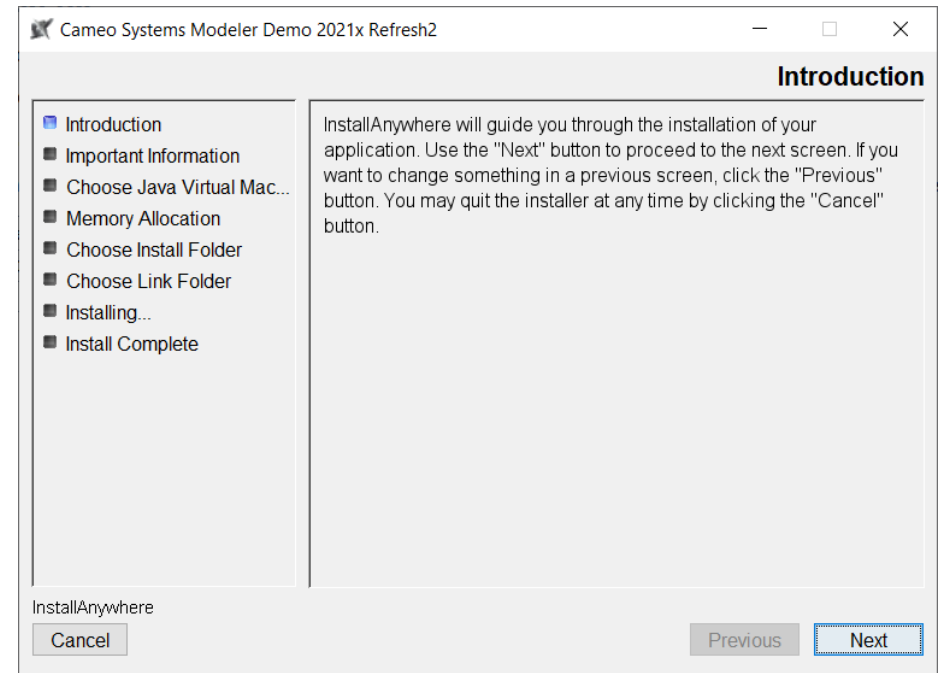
Cameo Systems Modeler Demo 2021x Refresh2

Introduction

Introduction
Important Information
Choose Java Virtual Mac...
Memory Allocation
Choose Install Folder
Choose Link Folder
Installing...
Install Complete

InstallAnywhere will guide you through the installation of your application. Use the "Next" button to proceed to the next screen. If you want to change something in a previous screen, click the "Previous" button. You may quit the installer at any time by clicking the "Cancel" button.

InstallAnywhere

Cancel

Previous

Next